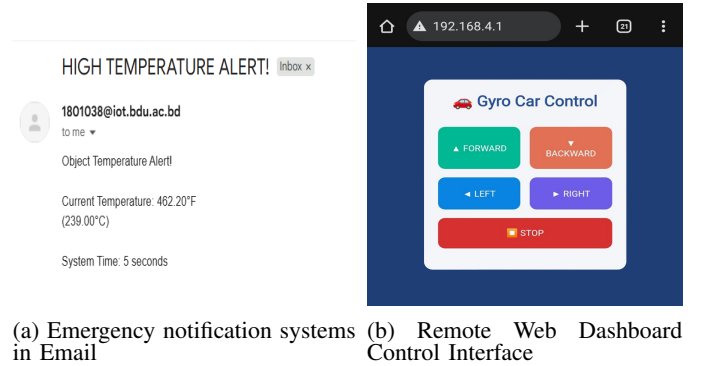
HIGH TEMPERATURE ALERT! Inbox ×

1801038@iot.bdu.ac.bd
to me ▾

Object Temperature Alert!

Current Temperature: 462.20°F (239.00°C)

System Time: 5 seconds

(a) Emergency notification systems in Email

192.168.4.1 + 21

🚗 Gyro Car Control

▲ FORWARD

▼ BACKWARD

◄ LEFT

► RIGHT

■ STOP

(b) Remote Web Dashboard Control Interface